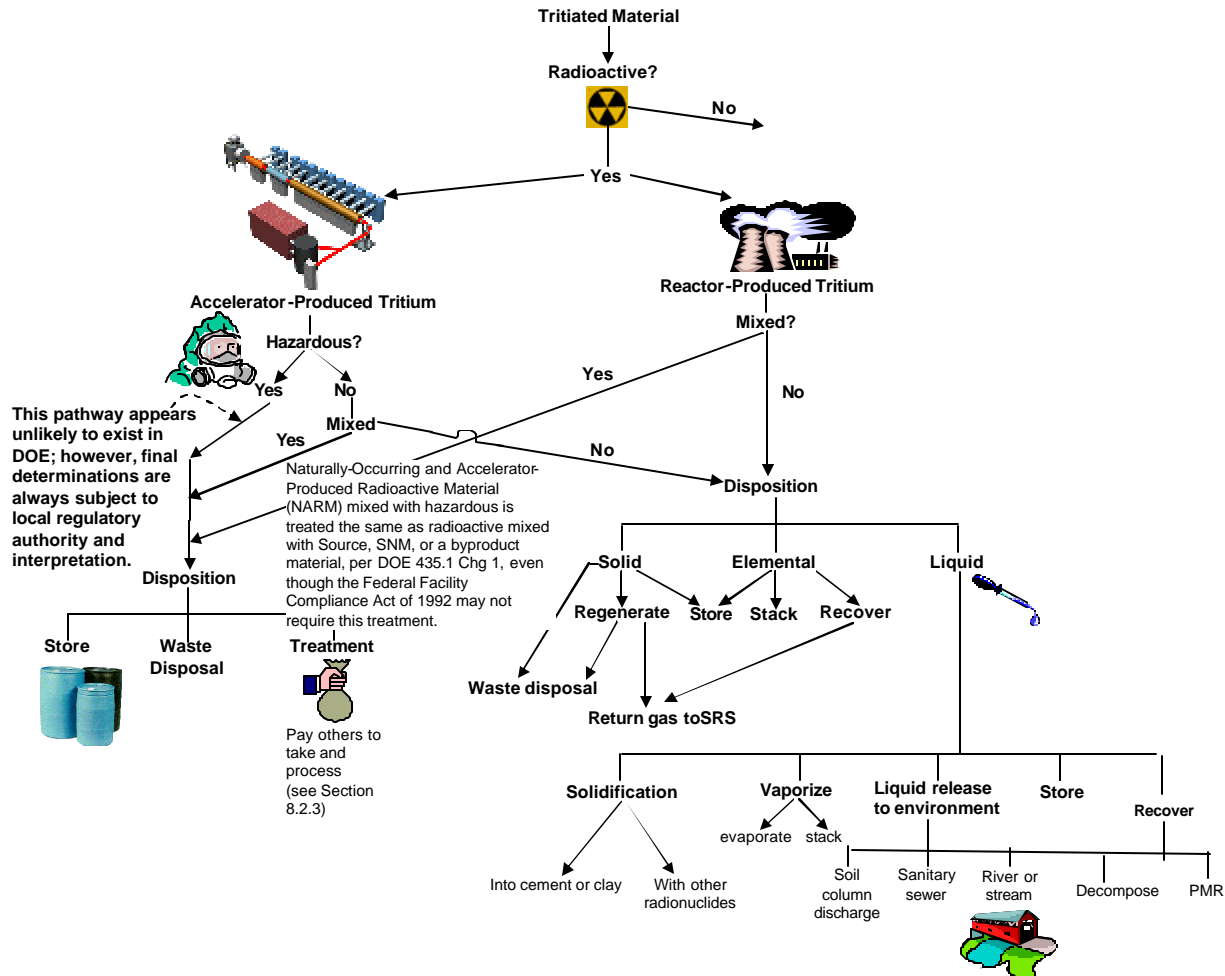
Tritiated Material

Radioactive?

No

Yes

Accelerator-Produced Tritium

Reactor-Produced Tritium

Hazardous?

Mixed?

Yes

No

Yes

No

This pathway appears unlikely to exist in DOE; however, final determinations are always subject to local regulatory authority and interpretation.

Yes

Mixed

No

Naturally-Occurring and Accelerator-Produced Radioactive Material (NARM) mixed with hazardous is treated the same as radioactive mixed with Source, SNM, or a byproduct material, per DOE 435.1 Chg 1, even though the Federal Facility Compliance Act of 1992 may not require this treatment.

Disposition

Disposition

Solid

Elemental

Liquid

Regenerate

Store

Stack

Recover

Store

Waste Disposal

Treatment

Waste disposal

Return gas toSRS

Pay others to take and process (see Section 8.2.3)

Solidification

Vaporize

Liquid release to environment

Store

Recover

evaporate

stack

Into cement or clay

With other radionuclides

Soil column discharge

Sanitary sewer

River or stream

Decompose

PMR